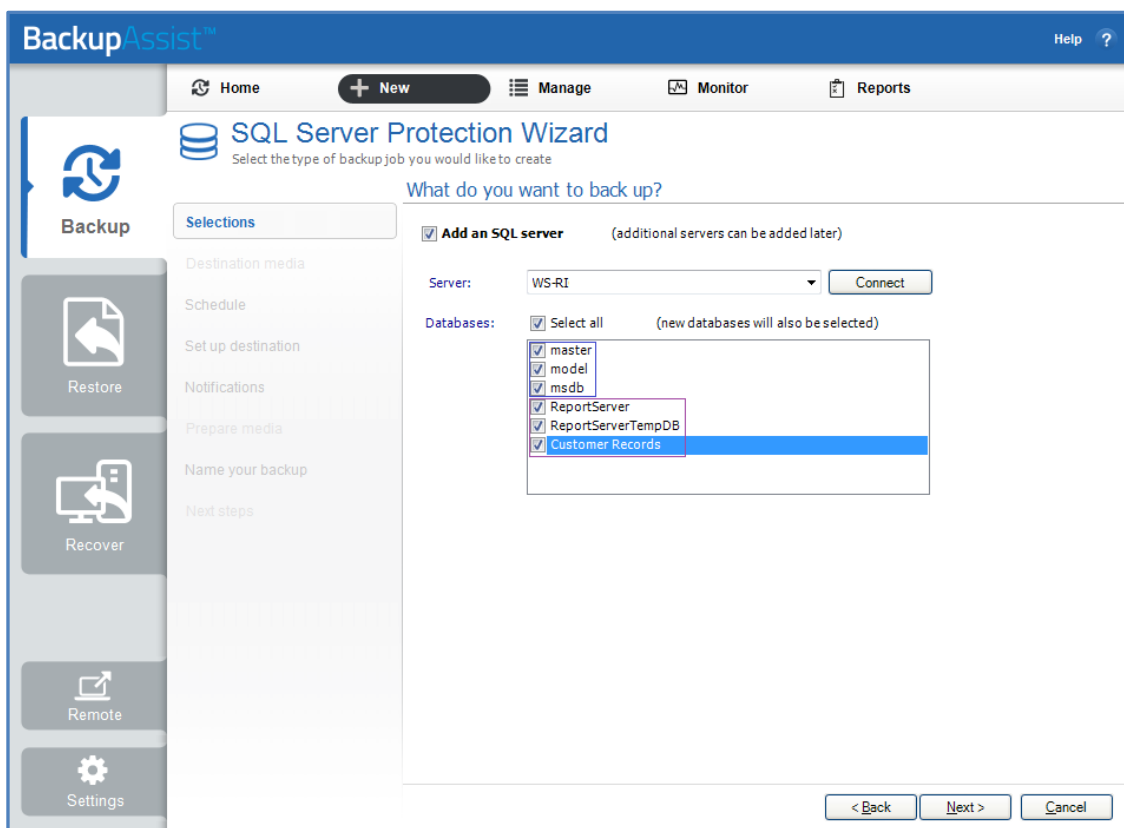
BackupAssist™

Help ?

Home
New
Manage
Monitor
Reports

Backup

Restore

Recover

Remote

Settings

SQL Server Protection Wizard
Select the type of backup job you would like to create

What do you want to back up?

Selections
Destination media
Schedule
Set up destination
Notifications
Prepare media
Name your backup
Next steps

Add an SQL server (additional servers can be added later)

Server: WS-RI Connect

Databases: Select all (new databases will also be selected)

master
model
msdb
ReportServer
ReportServerTempDB
Customer Records

< Back
Next >
Cancel